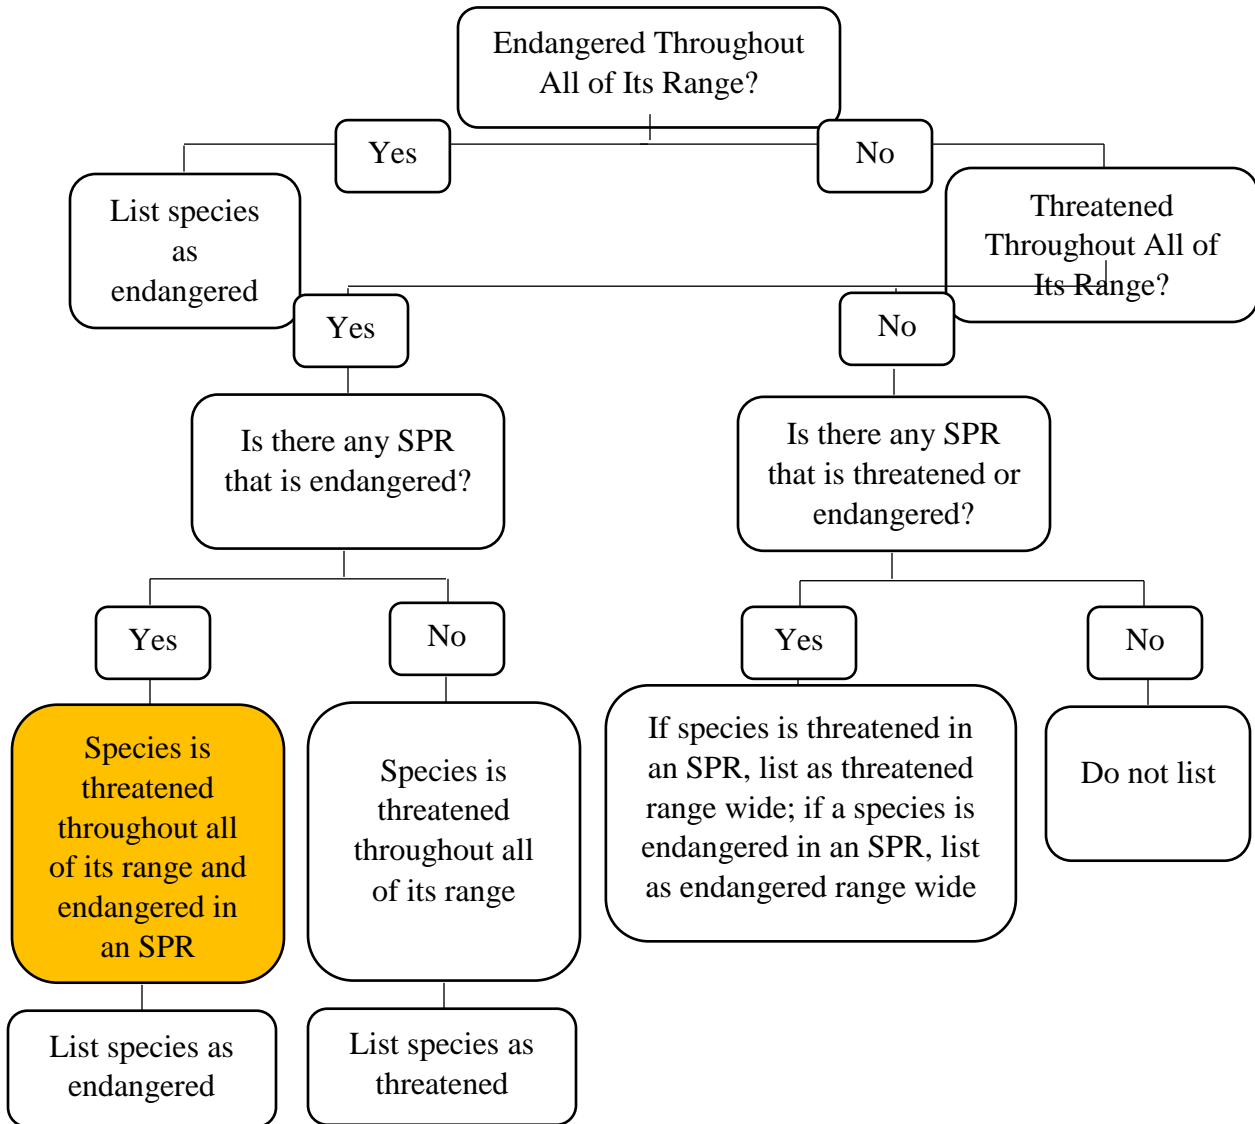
Endangered Throughout All of Its Range?

Yes

No

List species as endangered

Threatened Throughout All of Its Range?

Yes

No

Is there any SPR that is endangered?

Is there any SPR that is threatened or endangered?

Yes

No

Yes

No

Species is threatened throughout all of its range and endangered in an SPR

Species is threatened throughout all of its range

If species is threatened in an SPR, list as threatened range wide; if a species is endangered in an SPR, list as endangered range wide

Do not list

List species as endangered

List species as threatened